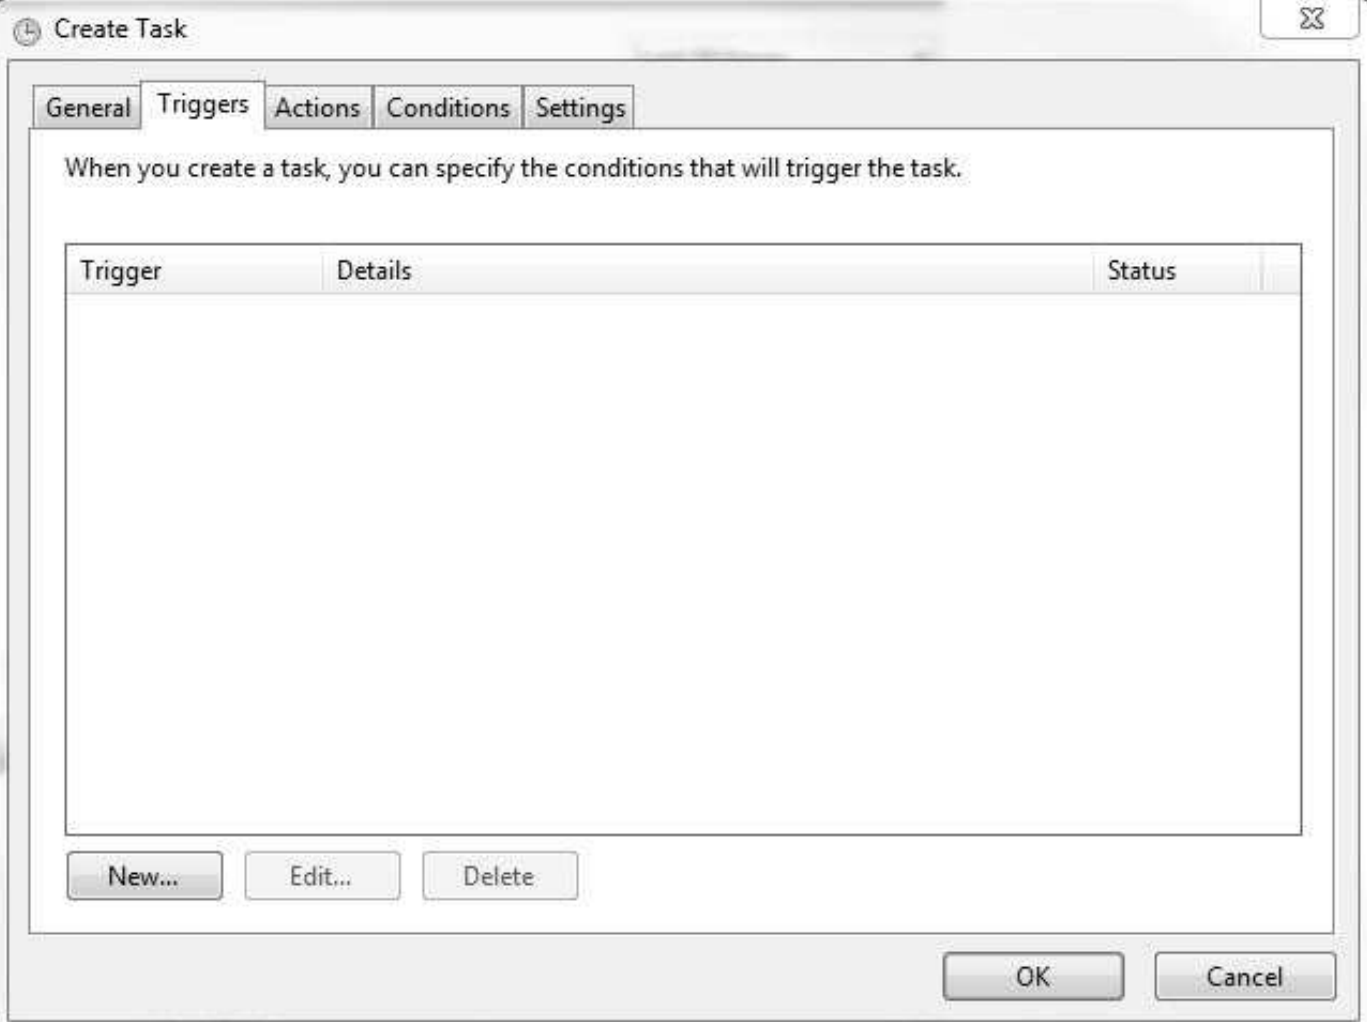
Create Task

General Triggers Actions Conditions Settings

When you create a task, you can specify the conditions that will trigger the task.

| Trigger | Details | Status |
|---|---|---|

New... Edit... Delete

OK Cancel